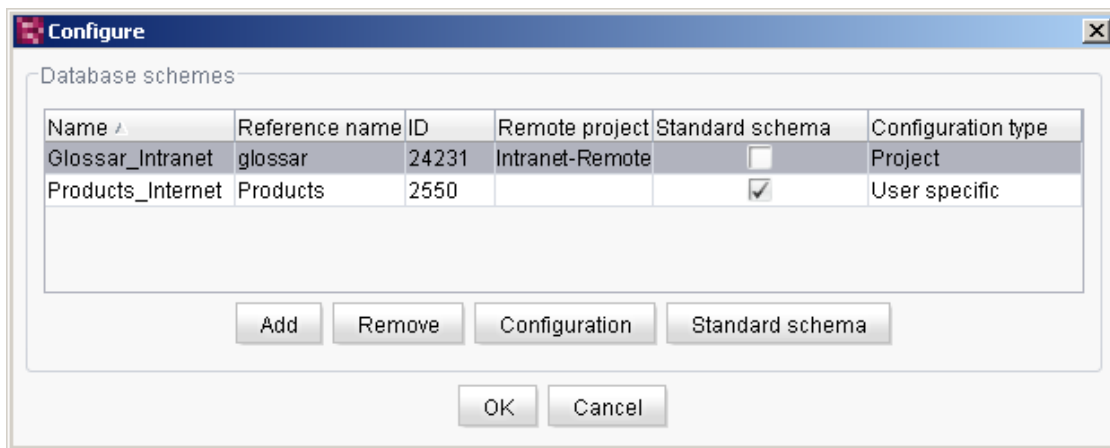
Configure

Database schemes

| Name | Reference name | ID | Remote project | Standard schema | Configuration type |
|---|---|---|---|---|---|
| Glossar_Intranet | glossar | 24231 | Intranet-Remote | | Project |
| Products_Internet | Products | 2550 | | ✓ | User specific |

Add Remove Configuration Standard schema

OK Cancel